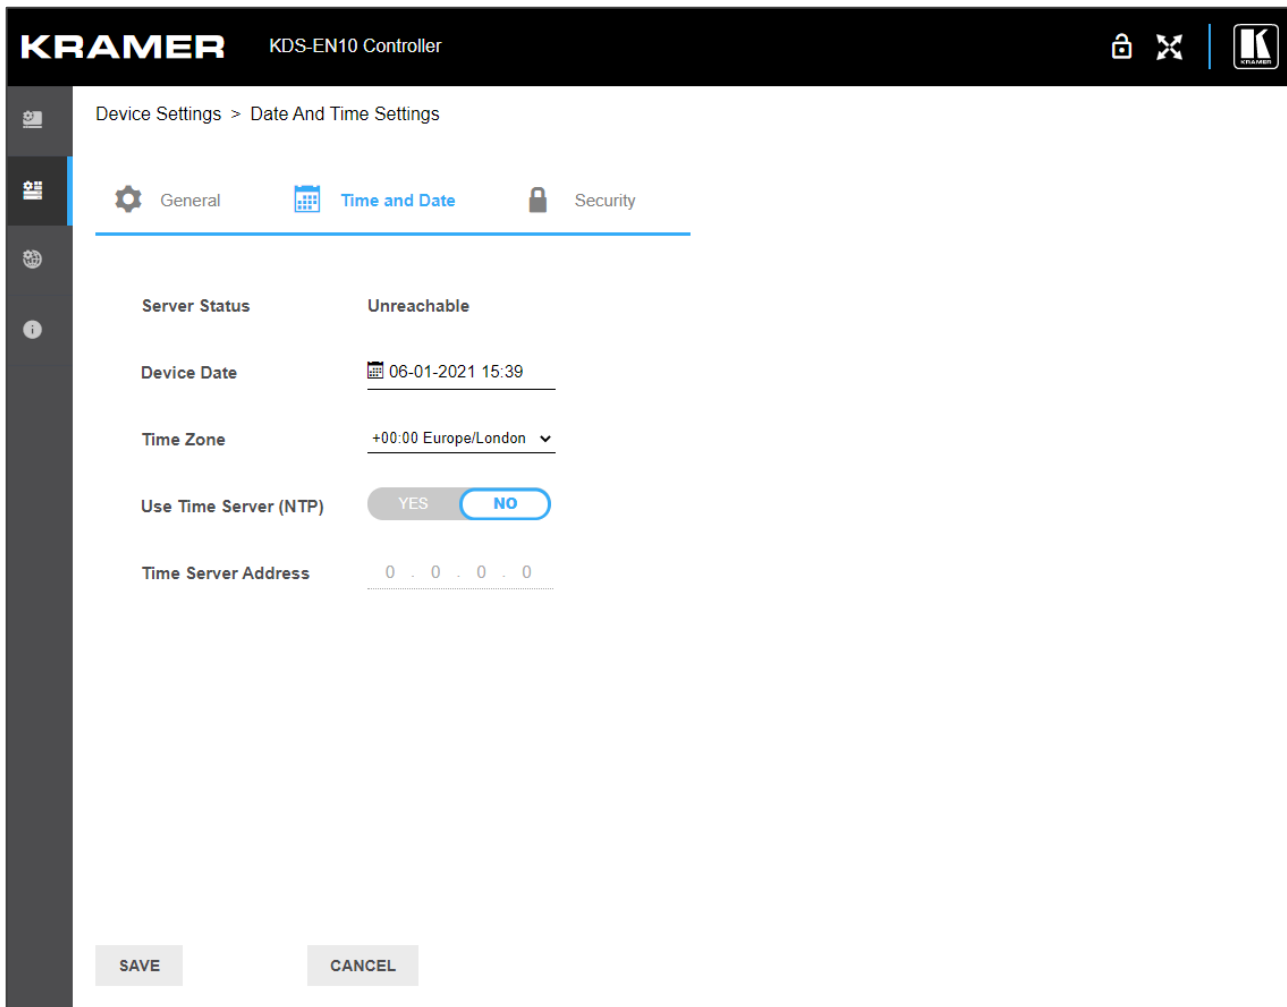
KRAMER KDS-EN10 Controller

KRAMER

Device Settings > Date And Time Settings

General Time and Date Security

Server Status Unreachable

Device Date 06-01-2021 15:39

Time Zone +00:00 Europe/London

Use Time Server (NTP) YES NO

Time Server Address 0 . 0 . 0 . 0

SAVE CANCEL